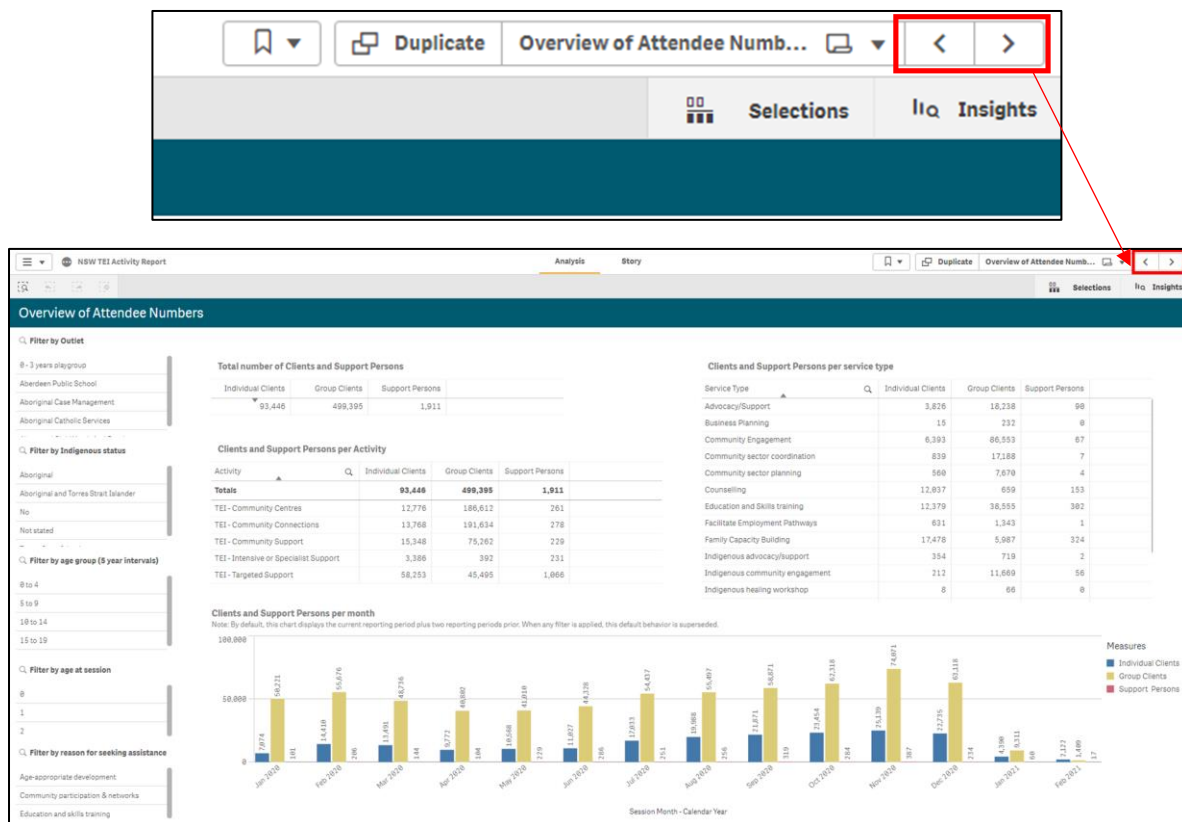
Duplicate Overview of Attendee Numb...

Selections Insights

NSW TEI Activity Report

Analysis Story

Duplicate Overview of Attendee Numb...

Selections Insights

Overview of Attendee Numbers

Filter by Outlet

0 - 3 years playgroup
Aberdeen Public School
Aboriginal Case Management
Aboriginal Catholic Services

Filter by Indigenous status

Aboriginal
Aboriginal and Torres Strait Islander
No
Not stated

Filter by age group (5 year intervals)

0 to 4
5 to 9
10 to 14
15 to 19

Filter by age at session

0
1
2

Filter by reason for seeking assistance

Age-appropriate development
Community participation & networks
Education and skills training

Total number of Clients and Support Persons

| Individual Clients | Group Clients | Support Persons |
|---|---|---|
| 93,446 | 499,395 | 1,911 |

Clients and Support Persons per Activity

| Activity | Individual Clients | Group Clients | Support Persons |
|---|---|---|---|
| Totals | 93,446 | 499,395 | 1,911 |
| TEI - Community Centres | 12,776 | 186,612 | 261 |
| TEI - Community Connections | 13,768 | 191,634 | 278 |
| TEI - Community Support | 15,348 | 75,262 | 229 |
| TEI - Intensive or Specialist Support | 3,386 | 392 | 231 |
| TEI - Targeted Support | 58,253 | 45,495 | 1,066 |

Clients and Support Persons per service type

| Service Type | Individual Clients | Group Clients | Support Persons |
|---|---|---|---|
| Advocacy/Support | 3,826 | 18,238 | 90 |
| Business Planning | 15 | 232 | 0 |
| Community Engagement | 6,393 | 86,553 | 67 |
| Community sector coordination | 839 | 17,188 | 7 |
| Community sector planning | 560 | 7,670 | 4 |
| Counselling | 12,037 | 659 | 153 |
| Education and Skills training | 12,379 | 38,555 | 302 |
| Facilitate Employment Pathways | 631 | 1,343 | 1 |
| Family Capacity Building | 17,478 | 5,987 | 324 |
| Indigenous advocacy/support | 354 | 719 | 2 |
| Indigenous community engagement | 212 | 11,669 | 56 |
| Indigenous healing workshop | 8 | 66 | 0 |

Clients and Support Persons per month

Note: By default, this chart displays the current reporting period plus two reporting periods prior. When any filter is applied, this default behavior is superseded.

100,000
50,000
0

7,074 50,221 181
14,410 55,676 206
13,891 48,736 144
9,772 40,602 104
10,568 41,010 229
11,027 44,328 266
17,033 54,457 251
18,988 55,497 256
21,071 58,071 319
23,454 62,318 264
25,139 74,071 387
22,735 62,118 234
4,300 8,311 68
2,127 1,400 17

Jan 2020 Feb 2020 Mar 2020 Apr 2020 May 2020 Jun 2020 Jul 2020 Aug 2020 Sep 2020 Oct 2020 Nov 2020 Dec 2020 Jan 2021 Feb 2021

Session Month - Calendar Year

Measures
Individual Clients
Group Clients
Support Persons